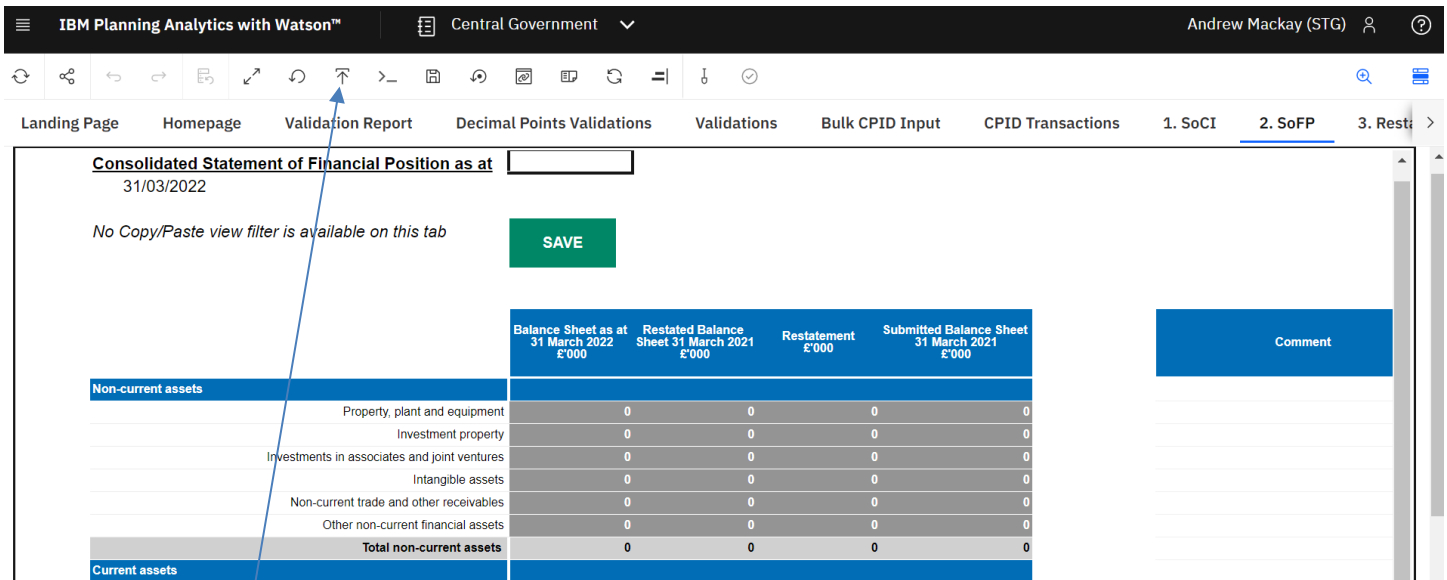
IBM Planning Analytics with Watson™

Central Government

Andrew Mackay (STG)

Landing Page | Homepage | Validation Report | Decimal Points Validations | Validations | Bulk CPID Input | CPID Transactions | 1. SoCI | 2. SoFP | 3. Resta

Consolidated Statement of Financial Position as at
31/03/2022

No Copy/Paste view filter is available on this tab

SAVE

| | Balance Sheet as at 31 March 2022 £'000 | Restated Balance Sheet 31 March 2021 £'000 | Restatement £'000 | Submitted Balance Sheet 31 March 2021 £'000 | Comment |
|---|---|---|---|---|---|
| Non-current assets | | | | | |
| Property, plant and equipment | 0 | 0 | 0 | 0 | |
| Investment property | 0 | 0 | 0 | 0 | |
| Investments in associates and joint ventures | 0 | 0 | 0 | 0 | |
| Intangible assets | 0 | 0 | 0 | 0 | |
| Non-current trade and other receivables | 0 | 0 | 0 | 0 | |
| Other non-current financial assets | 0 | 0 | 0 | 0 | |
| Total non-current assets | 0 | 0 | 0 | 0 | |
| Current assets | | | | | |